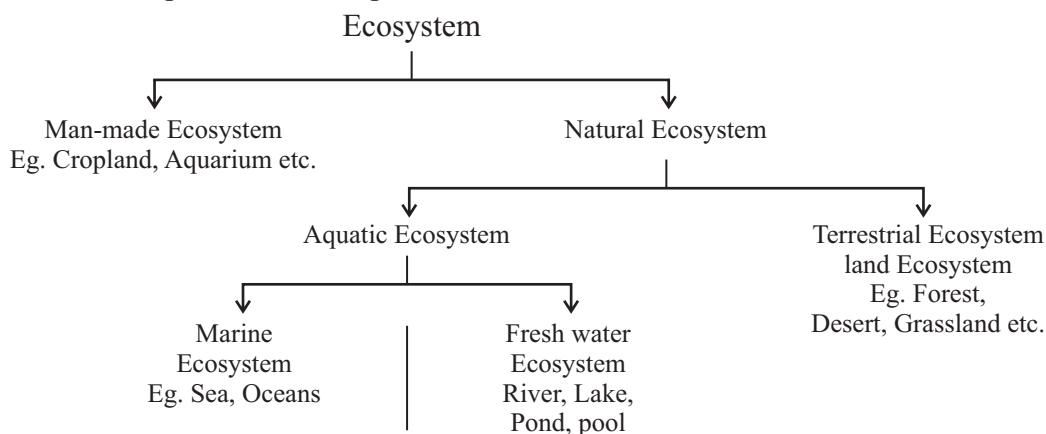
Ecosystem

Man-made Ecosystem
Eg. Cropland, Aquarium etc.

Natural Ecosystem

Aquatic Ecosystem

Terrestrial Ecosystem
land Ecosystem
Eg. Forest,
Desert, Grassland etc.

Marine
Ecosystem
Eg. Sea, Oceans

Fresh water
Ecosystem
River, Lake,
Pond, pool